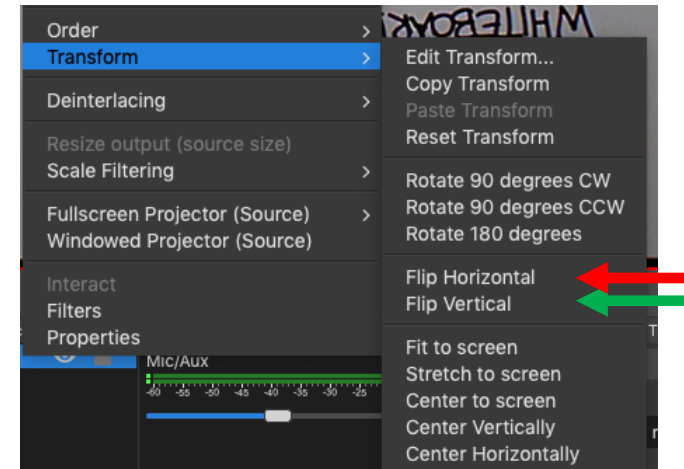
Order
Transform
Deinterlacing
Resize output (source size)
Scale Filtering
Fullscreen Projector (Source)
Windowed Projector (Source)
Interact
Filters
Properties

Edit Transform...
Copy Transform
Paste Transform
Reset Transform
Rotate 90 degrees CW
Rotate 90 degrees CCW
Rotate 180 degrees
Flip Horizontal
Flip Vertical
Fit to screen
Stretch to screen
Center to screen
Center Vertically
Center Horizontally

Mic/Aux
-60 -55 -50 -45 -40 -35 -30 -25